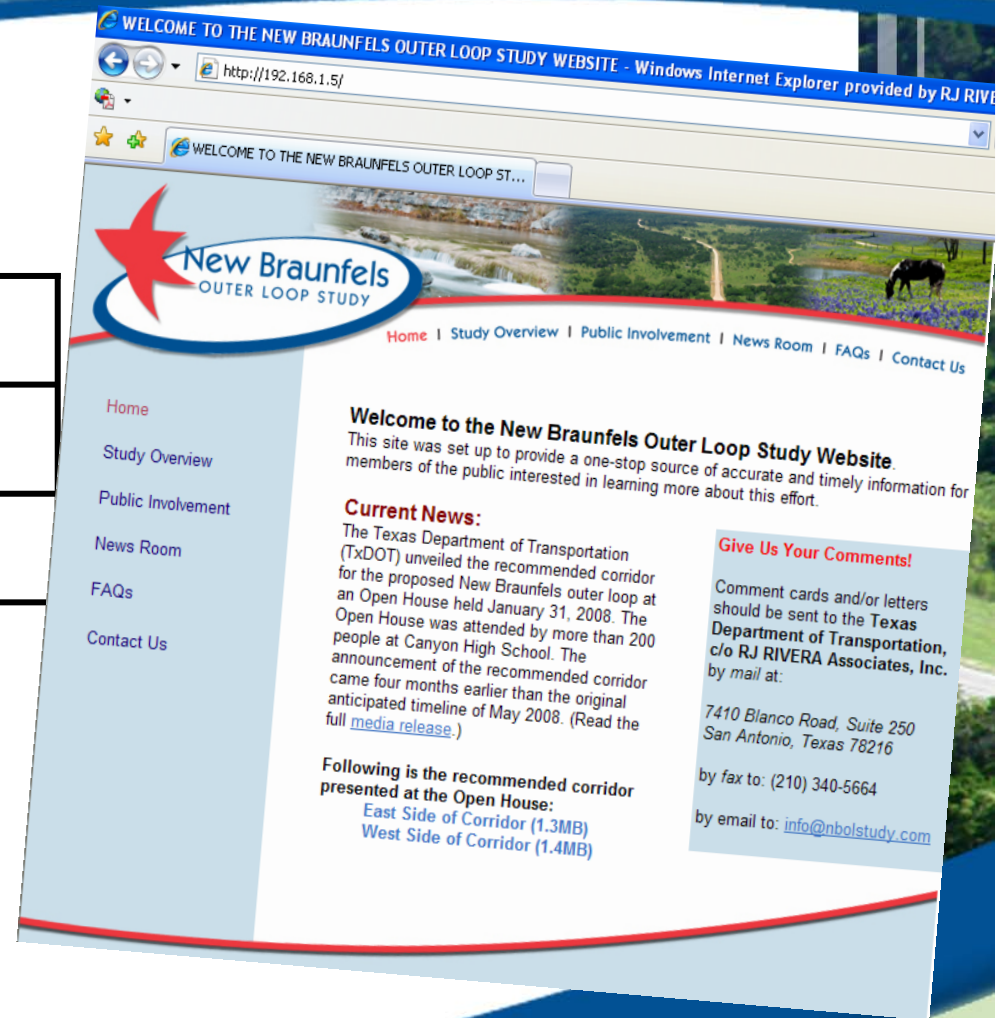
WELCOME TO THE NEW BRAUNFELS OUTER LOOP STUDY WEBSITE - Windows Internet Explorer provided by RJ RIVE

http://192.168.1.5/

WELCOME TO THE NEW BRAUNFELS OUTER LOOP ST...

New Braunfels
OUTER LOOP STUDY

Home | Study Overview | Public Involvement | News Room | FAQs | Contact Us

Home

Study Overview

Public Involvement

News Room

FAQs

Contact Us

Welcome to the New Braunfels Outer Loop Study Website.
This site was set up to provide a one-stop source of accurate and timely information for members of the public interested in learning more about this effort.

Current News:
The Texas Department of Transportation (TxDOT) unveiled the recommended corridor for the proposed New Braunfels outer loop at an Open House held January 31, 2008. The Open House was attended by more than 200 people at Canyon High School. The announcement of the recommended corridor came four months earlier than the original anticipated timeline of May 2008. (Read the full media release.)

Following is the recommended corridor presented at the Open House:
East Side of Corridor (1.3MB)
West Side of Corridor (1.4MB)

Give Us Your Comments!

Comment cards and/or letters should be sent to the Texas Department of Transportation, c/o RJ RIVERA Associates, Inc. by mail at:

7410 Blanco Road, Suite 250
San Antonio, Texas 78216

by fax to: (210) 340-5664

by email to: info@nbolstudy.com